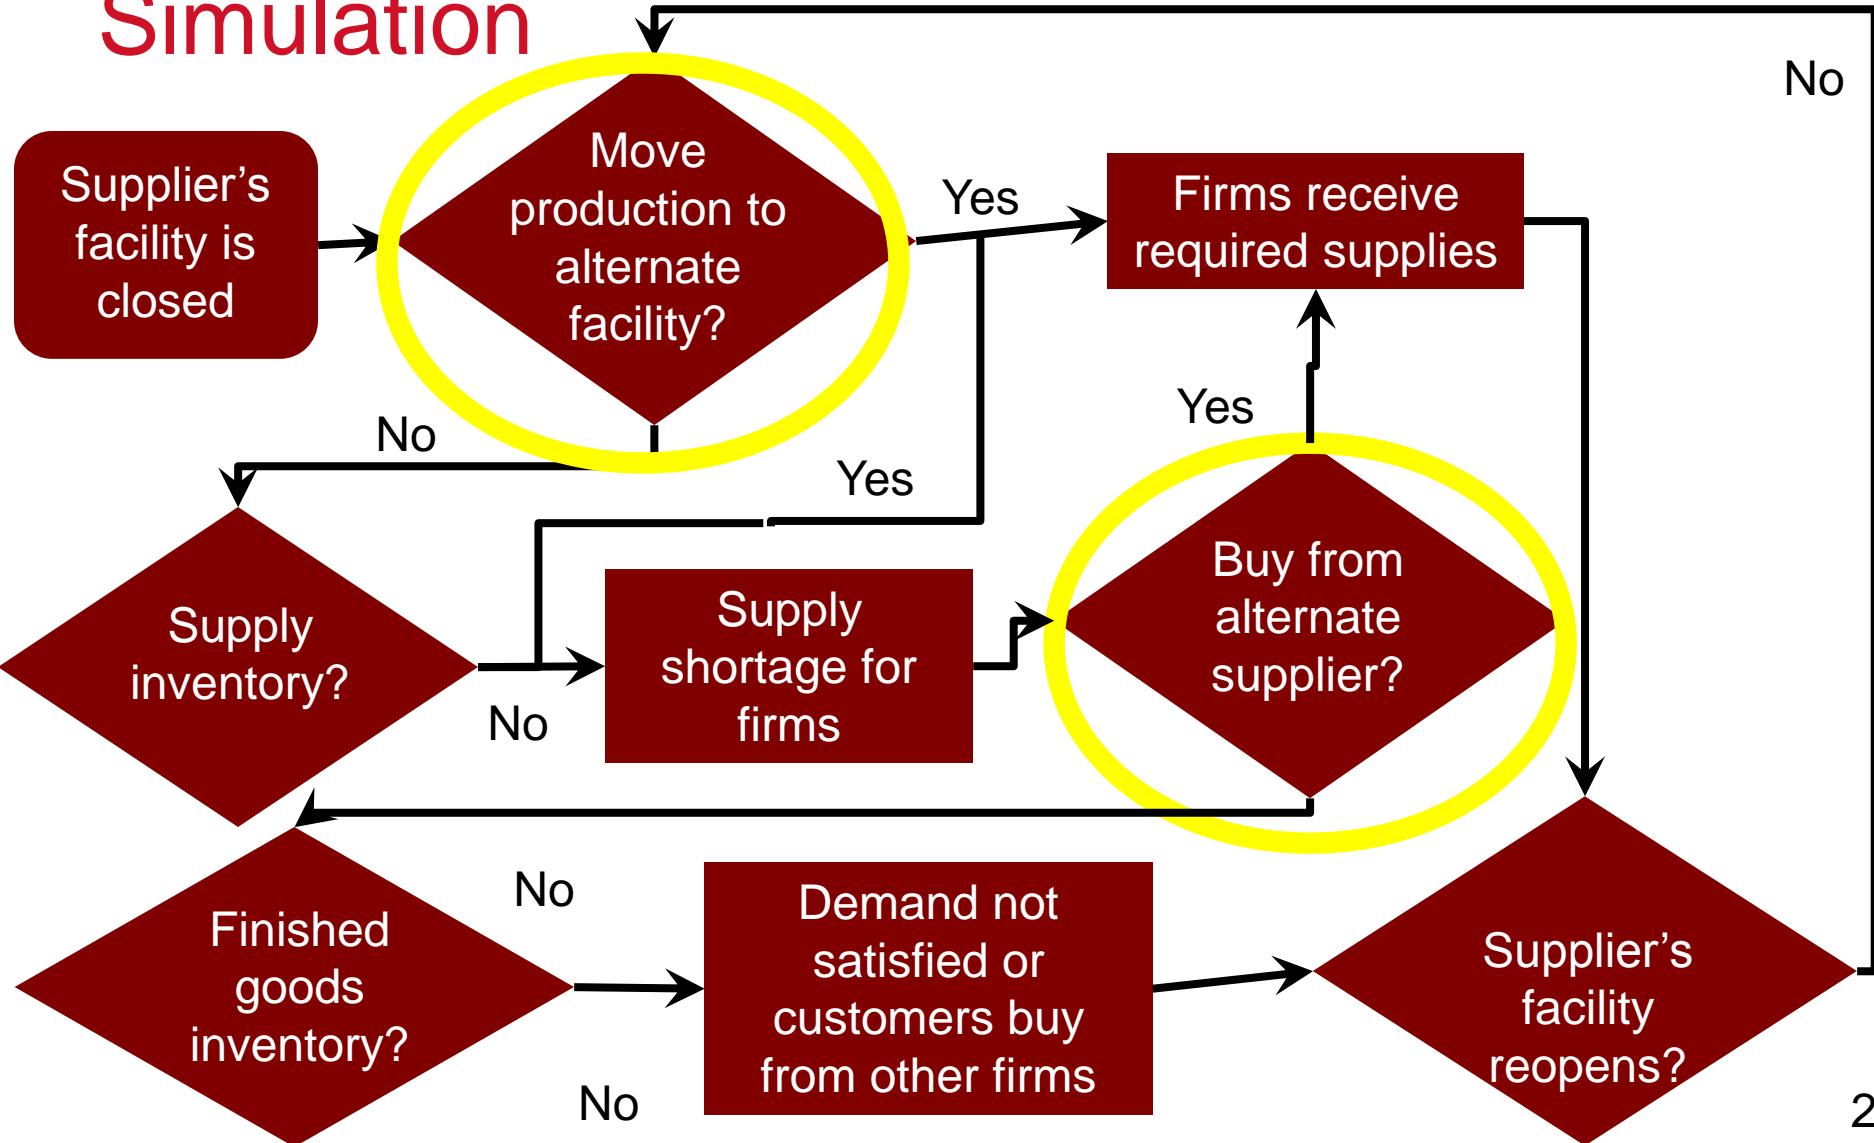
Simulation

Supplier's facility is closed

Move production to alternate facility?

Yes

Firms receive required supplies

No

No

Yes

Yes

Supply inventory?

No

Supply shortage for firms

Buy from alternate supplier?

No

Finished goods inventory?

Demand not satisfied or customers buy from other firms

Supplier's facility reopens?

No

2